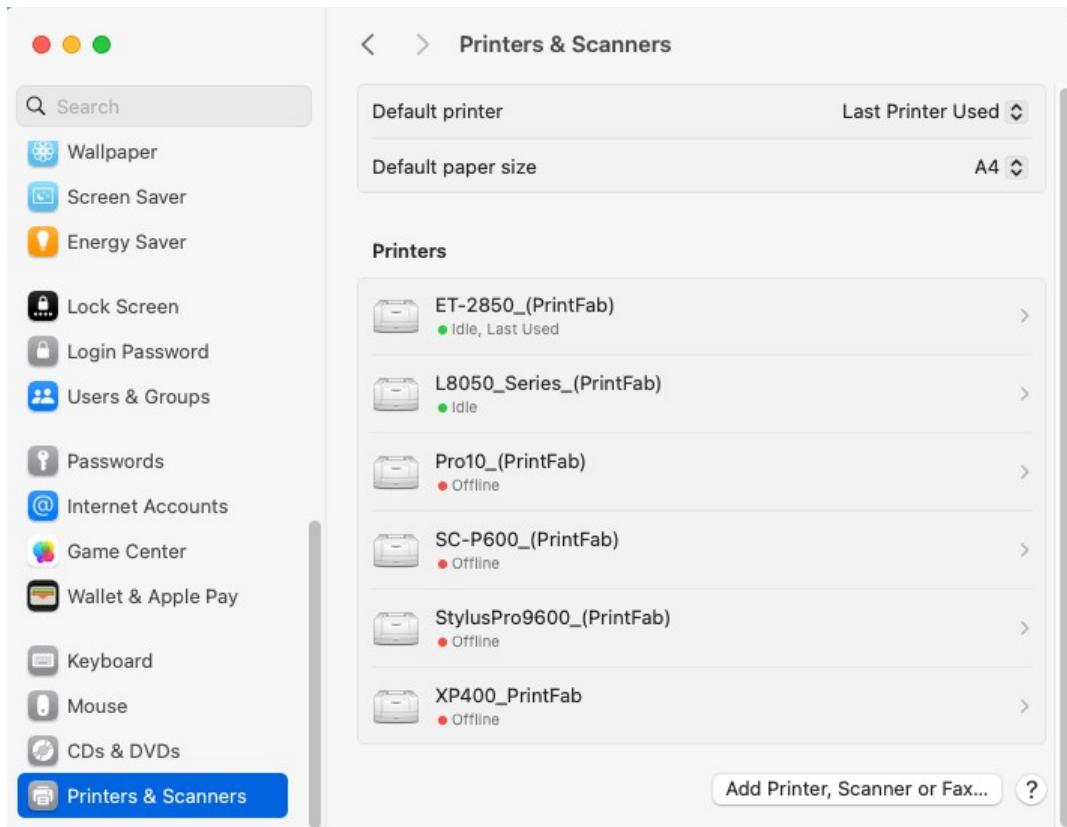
Search

Wallpaper
Screen Saver
Energy Saver

Lock Screen
Login Password
Users & Groups

Passwords
Internet Accounts
Game Center
Wallet & Apple Pay

Keyboard
Mouse
CDs & DVDs
Printers & Scanners

Printers & Scanners

Default printer Last Printer Used
Default paper size A4

Printers

ET-2850_(PrintFab)
Idle, Last Used

L8050_Series_(PrintFab)
Idle

Pro10_(PrintFab)
Offline

SC-P600_(PrintFab)
Offline

StylusPro9600_(PrintFab)
Offline

XP400_PrintFab
Offline

Add Printer, Scanner or Fax...
?